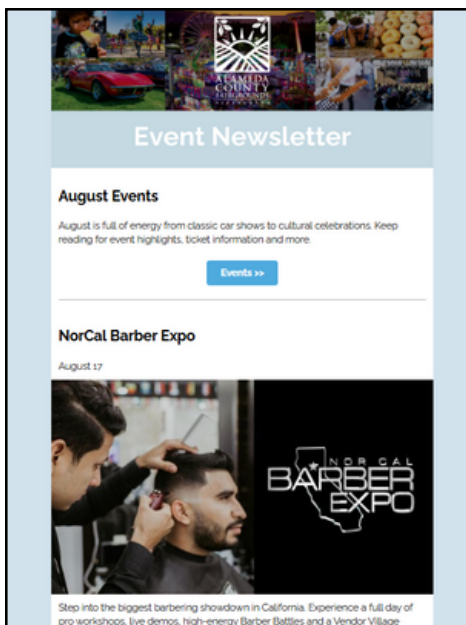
ALAMEDA COUNTY FAIRGROUNDS

Event Newsletter

August Events

August is full of energy from classic car shows to cultural celebrations. Keep reading for event highlights, ticket information and more.

Events >>

NorCal Barber Expo

August 17

NOR CAL BARBER EXPO

Step into the biggest barbering showdown in California. Experience a full day of pro workshops, live demos, high-energy Barber Battles and a Vendor Village